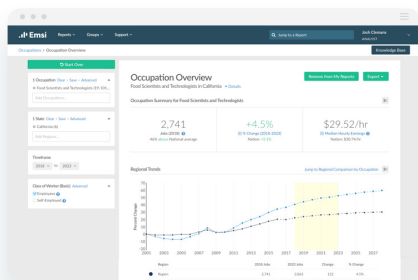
Emsi Reports Groups Support

Jump to a Report

Josh Cleniaro

Occupations > Occupation Overview

Knowledge Base

Start Over

1 Occupation (Clear · Save · Advanced)

Food Scientists and Technologists (19-101...

Add Occupations...

1 State (Clear · Save · Advanced)

California (6)

Add Regions...

Timeframe

2016 to 2022

Class of Worker (Basic) Advanced

Employees

Self-Employed

Occupation Overview

Food Scientists and Technologists in California • Details

Remove From My Reports

Export

Occupation Summary for Food Scientists and Technologists

2,741

Jobs (2016)

46% above National average

+4.5%

% Change (2016-2022)

Nation: +5.2%

$29.52/hr

Median Hourly Earnings

Nation: $30.75/hr

Regional Trends

Jump to Regional Comparison for Occupation

Percent Change

70

60

50

40

30

20

10

0

-10

-20

2001 2003 2005 2007 2009 2011 2013 2015 2017 2019 2021 2023 2025 2027

Region 2016 Jobs 2022 Jobs Change % Change

Region 2,741 2,864 123 4.5%